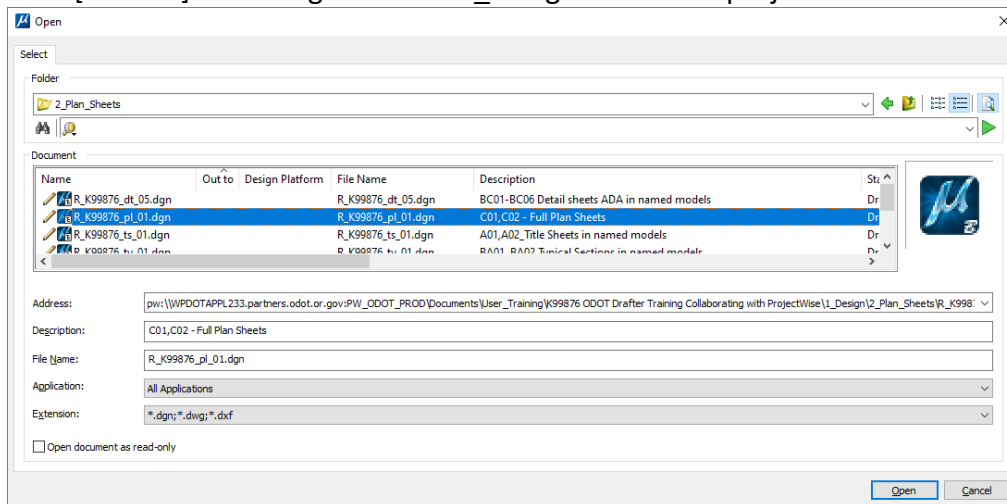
Open

Select

Folder

2_Plan_Sheets

Document

| Name | Out to | Design Platform | File Name | Description | Sta |
|---|---|---|---|---|---|
| R_K99876_dt_05.dgn | | | R_K99876_dt_05.dgn | BC01-BC06 Detail sheets ADA in named models | Dr |
| R_K99876_pl_01.dgn | | | R_K99876_pl_01.dgn | C01,C02 - Full Plan Sheets | Dr |
| R_K99876_ts_01.dgn | | | R_K99876_ts_01.dgn | A01,A02_Title Sheets in named models | Dr |
| R_K99876_ty_01.dgn | | | R_K99876_ty_01.dgn | BA01-BA02 Typical Sections in named models | Dr |

Address: pw:\\WPDOTAPPL233.partners.odot.or.gov:PW_ODOT_PROD\Documents\User_Training\K99876 ODOT Drafter Training Collaborating with ProjectWise\1_Design\2_Plan_Sheets\R_K9987

Description: C01,C02 - Full Plan Sheets

File Name: R_K99876_pl_01.dgn

Application: All Applications

Extension: *.dgn;*.dwg;*.dxf

Open document as read-only

Open Cancel